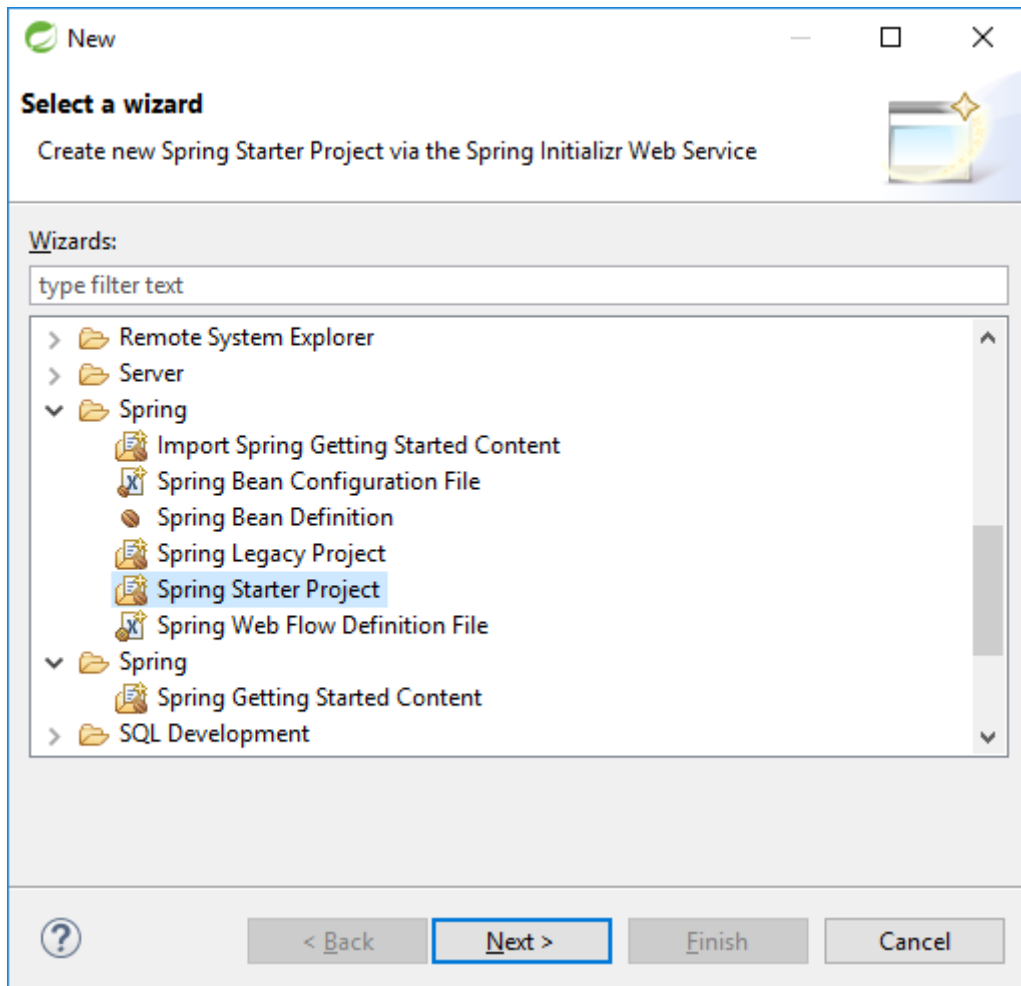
New

Select a wizard

Create new Spring Starter Project via the Spring Initializr Web Service

Wizards:

type filter text

Remote System Explorer
Server
Spring
Import Spring Getting Started Content
Spring Bean Configuration File
Spring Bean Definition
Spring Legacy Project
Spring Starter Project
Spring Web Flow Definition File
Spring
Spring Getting Started Content
SQL Development

?

< Back

Next >

Finish

Cancel